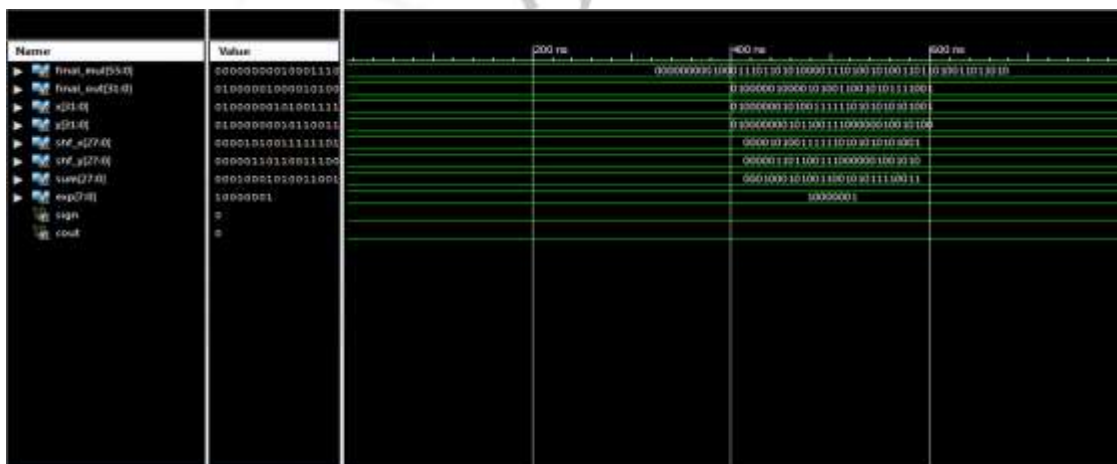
| Name | Value |
|---|---|
| final_mul[55:0] | 000000000100011110 |
| final_out[31:0] | 010000010000101000 |
| x[31:0] | 010000001010011111 |
| y[31:0] | 010000000101100111 |
| shf_x[27:0] | 000010100111111101 |
| shf_y[27:0] | 000001101100111000 |
| sum[27:0] | 000100010100110011 |
| exp[7:0] | 10000001 |
| sign | 0 |
| cout | 0 |

200 ns

400 ns

600 ns

0000000001000111101101010100001110100101001101101001101101010

01000001000001010011001010111100

01000000101001111110101010101001

01000000010110011100000001001010

0000101001111110101010101001

0000011011001110000000100101010

0001000101001100101011110011

10000001